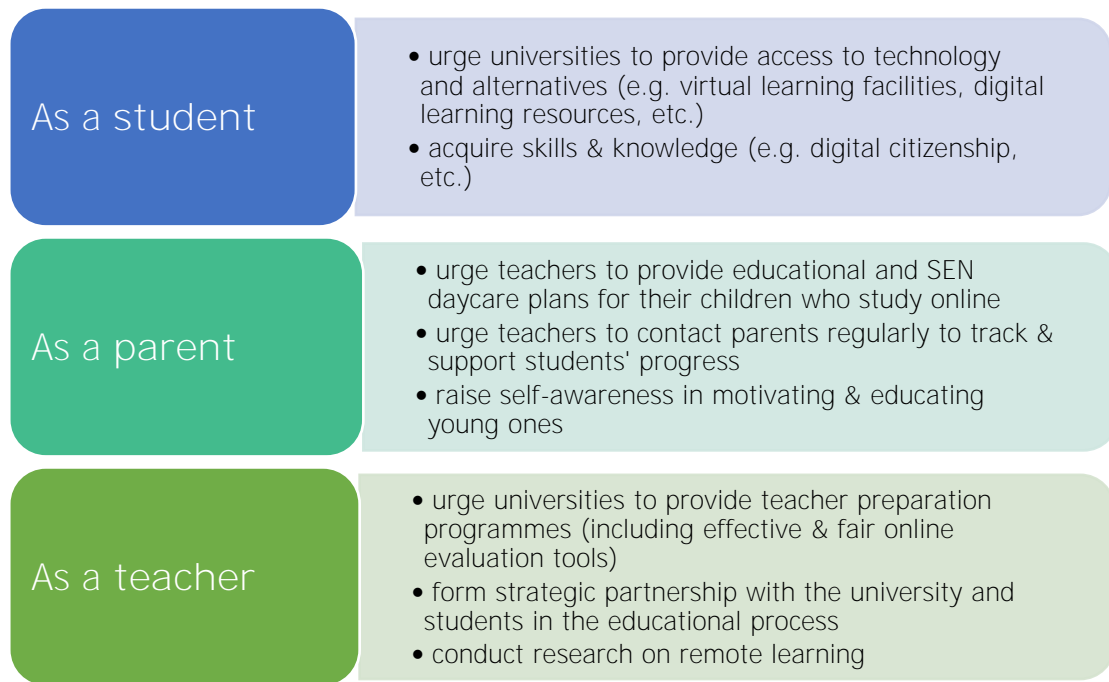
As a student

• urge universities to provide access to technology and alternatives (e.g. virtual learning facilities, digital learning resources, etc.)
• acquire skills & knowledge (e.g. digital citizenship, etc.)

As a parent

• urge teachers to provide educational and SEN daycare plans for their children who study online
• urge teachers to contact parents regularly to track & support students' progress
• raise self-awareness in motivating & educating young ones

As a teacher

• urge universities to provide teacher preparation programmes (including effective & fair online evaluation tools)
• form strategic partnership with the university and students in the educational process
• conduct research on remote learning